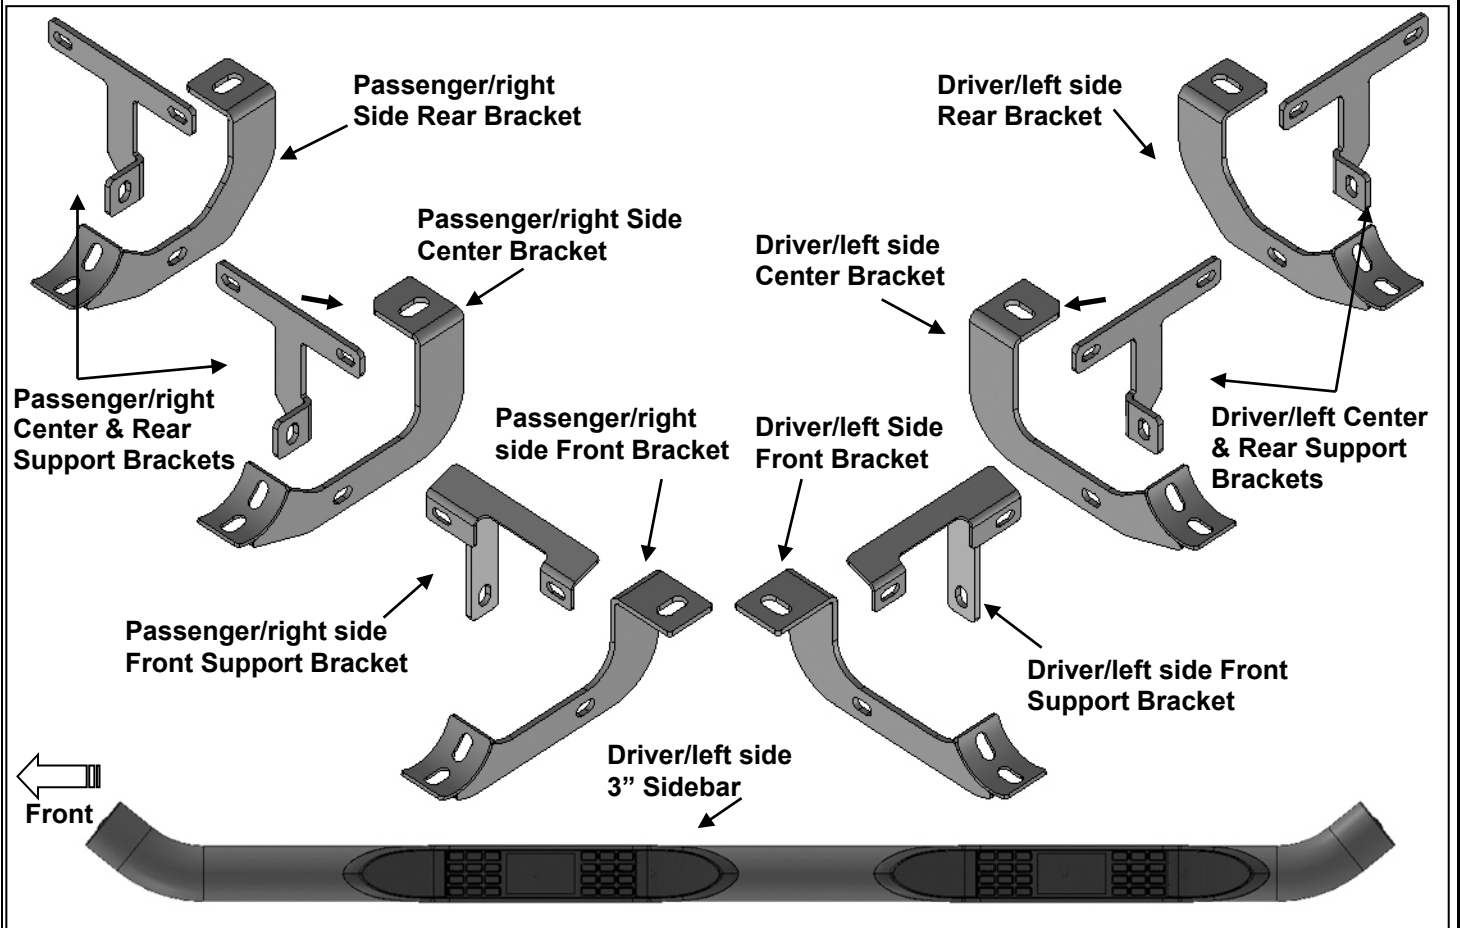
Passenger/right Side Rear Bracket

Driver/left side Rear Bracket

Passenger/right Side Center Bracket

Driver/left side Center Bracket

Passenger/right Center & Rear Support Brackets

Passenger/right side Front Bracket

Driver/left Side Front Bracket

Driver/left Center & Rear Support Brackets

Passenger/right side Front Support Bracket

Driver/left side Front Support Bracket

Driver/left side 3” Sidebar

Front